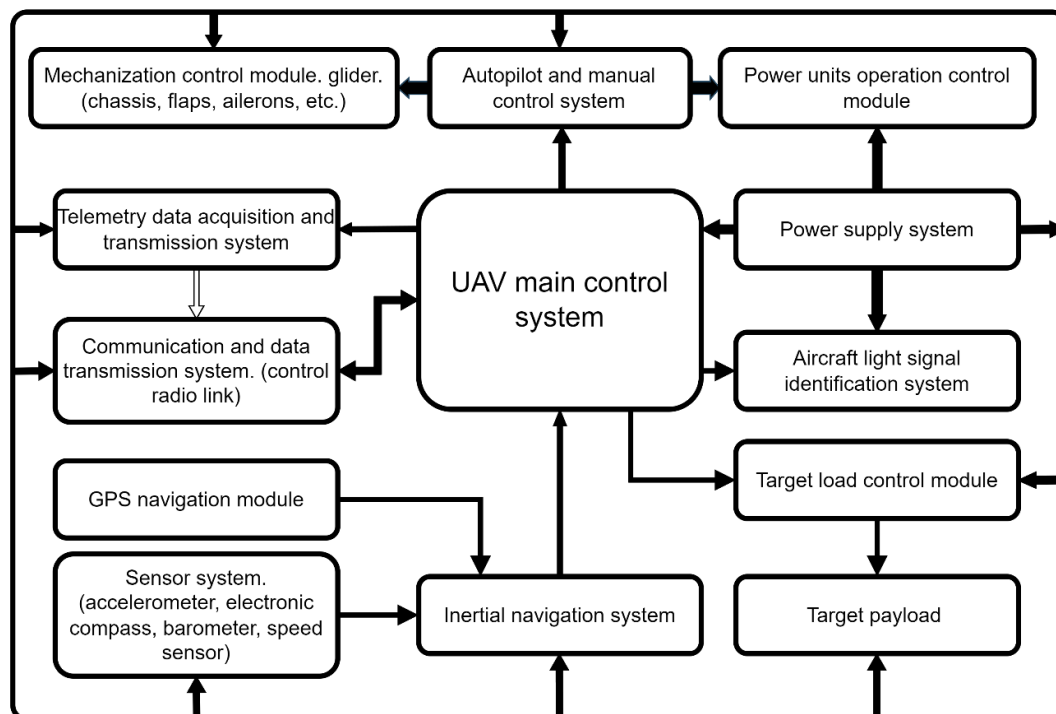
Mechanization control module. glider. (chassis, flaps, ailerons, etc.)

Autopilot and manual control system

Power units operation control module

Telemetry data acquisition and transmission system

UAV main control system

Power supply system

Communication and data transmission system. (control radio link)

Aircraft light signal identification system

GPS navigation module

Target load control module

Sensor system. (accelerometer, electronic compass, barometer, speed sensor)

Inertial navigation system

Target payload